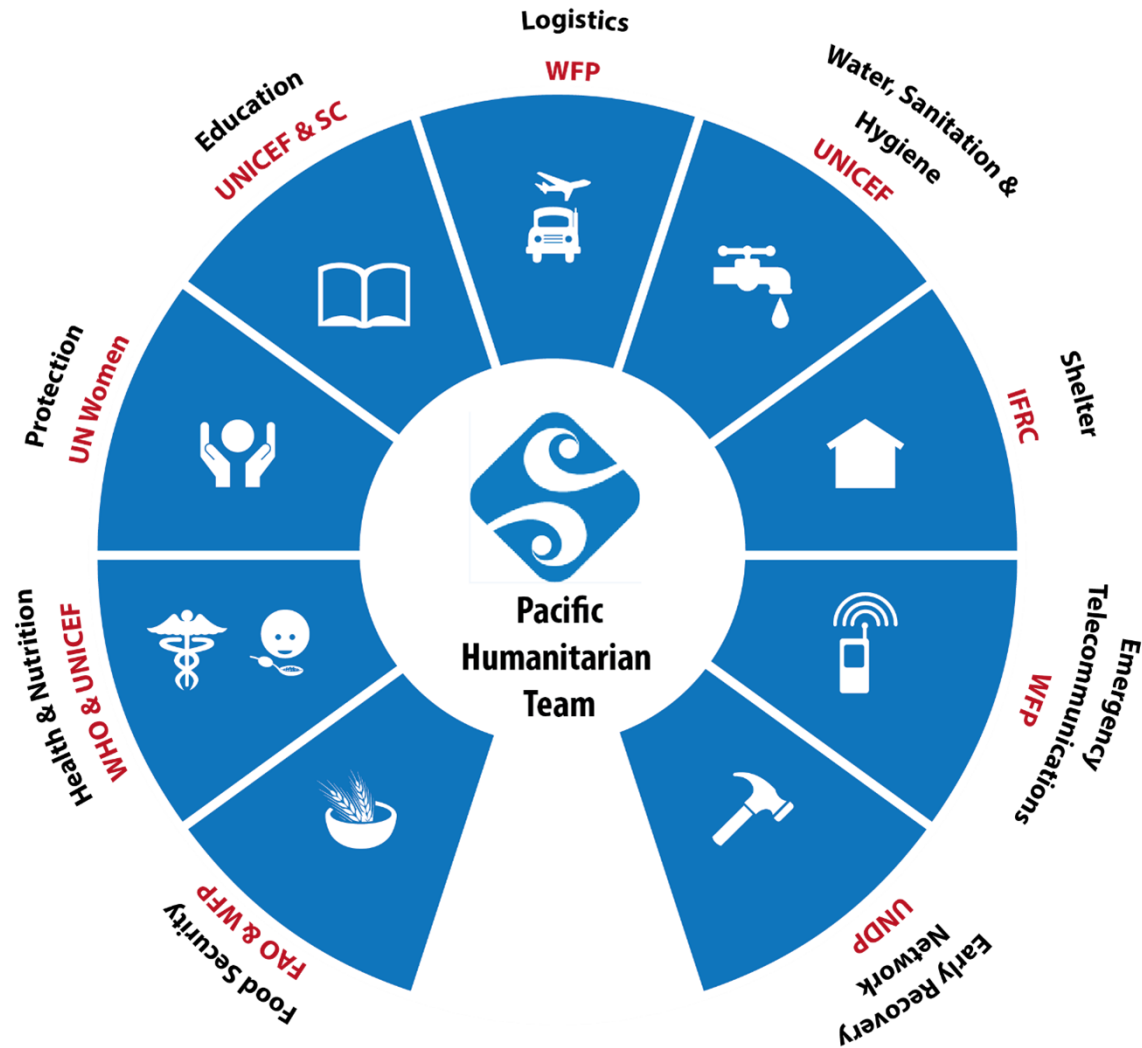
Logistics
WFP

Water, Sanitation & Hygiene
UNICEF

Shelter
IFRC

Emergency Telecommunications
WFP

Early Recovery Network
UNDP

Food Security
FAO & WFP

Health & Nutrition
WHO & UNICEF

Protection
UN Women

Education
UNICEF & SC

Pacific Humanitarian Team